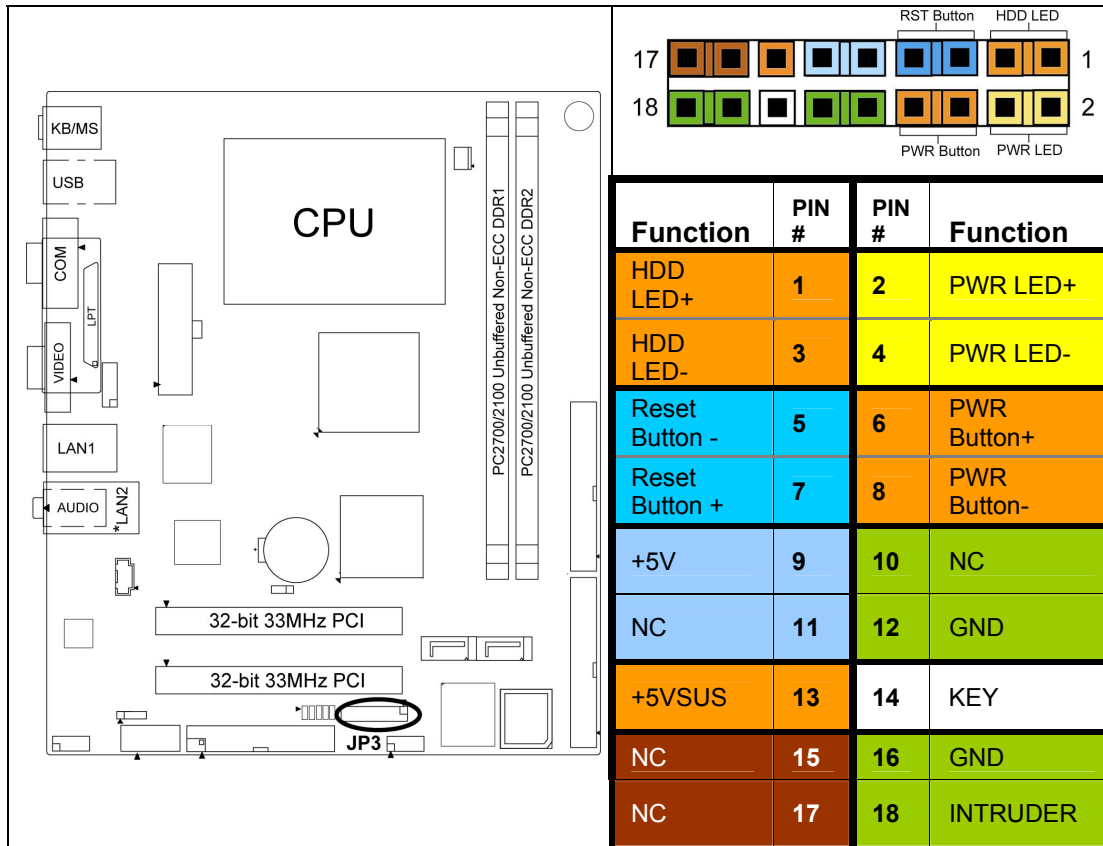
KB/MS
USB
COM
LPT
VIDEO
LAN1
AUDIO
*LAN2
CPU
PC2700/2100 Unbuffered Non-ECC DDR1
PC2700/2100 Unbuffered Non-ECC DDR2
32-bit 33MHz PCI
32-bit 33MHz PCI
JP3

RST Button
HDD LED
17
1
18
2
PWR Button
PWR LED

| Function | PIN # | PIN # | Function |
|---|---|---|---|
| HDD LED+ | 1 | 2 | PWR LED+ |
| HDD LED- | 3 | 4 | PWR LED- |
| Reset Button - | 5 | 6 | PWR Button+ |
| Reset Button + | 7 | 8 | PWR Button- |
| +5V | 9 | 10 | NC |
| NC | 11 | 12 | GND |
| +5VSUS | 13 | 14 | KEY |
| NC | 15 | 16 | GND |
| NC | 17 | 18 | INTRUDER |